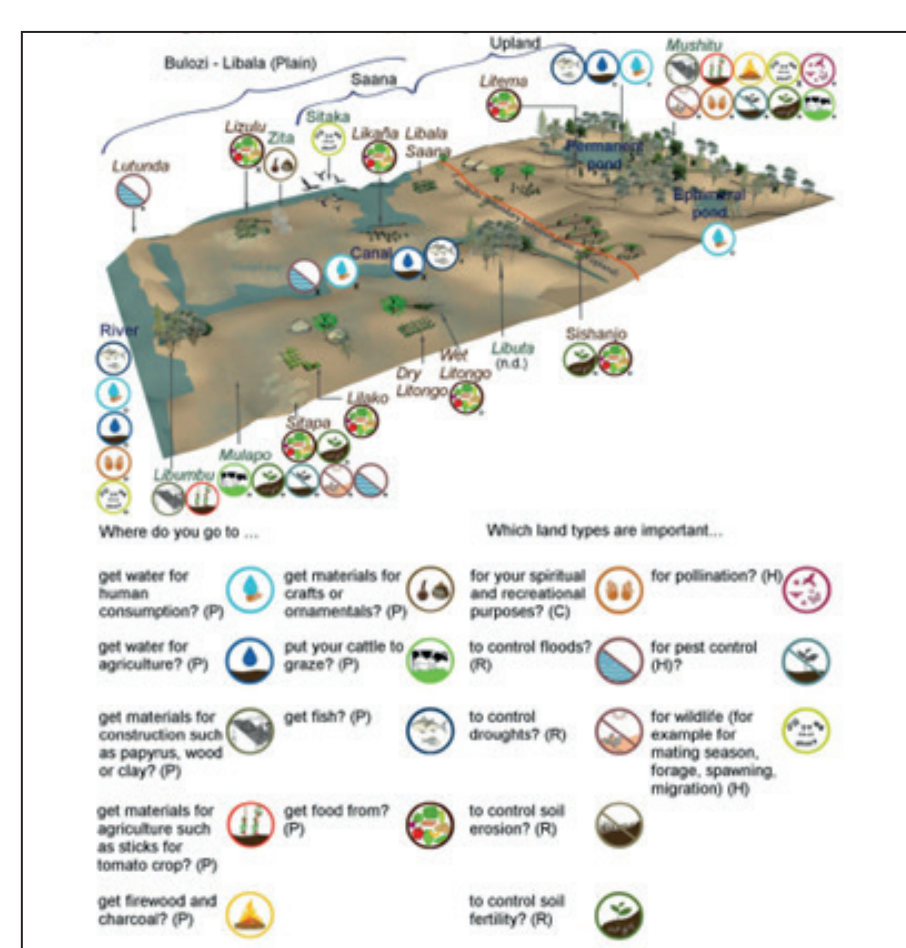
Bulozi - Libala (Plain)

Saana

Upland

Mushitu

Litema

Sitaka

Lizulu

Zita

Likaña

Libala Saana

Permanent pond

Ephemeral pond

Lutunda

Canal

River

Libuta (n.d.)

Sishanjo

Wet Litongo

Dry Litongo

Lilako

Sitapa

Mulapo

Libumbu

Where do you go to ...

Which land types are important...

get water for human consumption? (P)

get materials for crafts or ornamentals? (P)

for your spiritual and recreational purposes? (C)

for pollination? (H)

get water for agriculture? (P)

put your cattle to graze? (P)

to control floods? (R)

for pest control (H)?

get materials for construction such as papyrus, wood or clay? (P)

get fish? (P)

to control droughts? (R)

for wildlife (for example for mating season, forage, spawning, migration) (H)

get materials for agriculture such as sticks for tomato crop? (P)

get food from? (P)

to control soil erosion? (R)

get firewood and charcoal? (P)

to control soil fertility? (R)